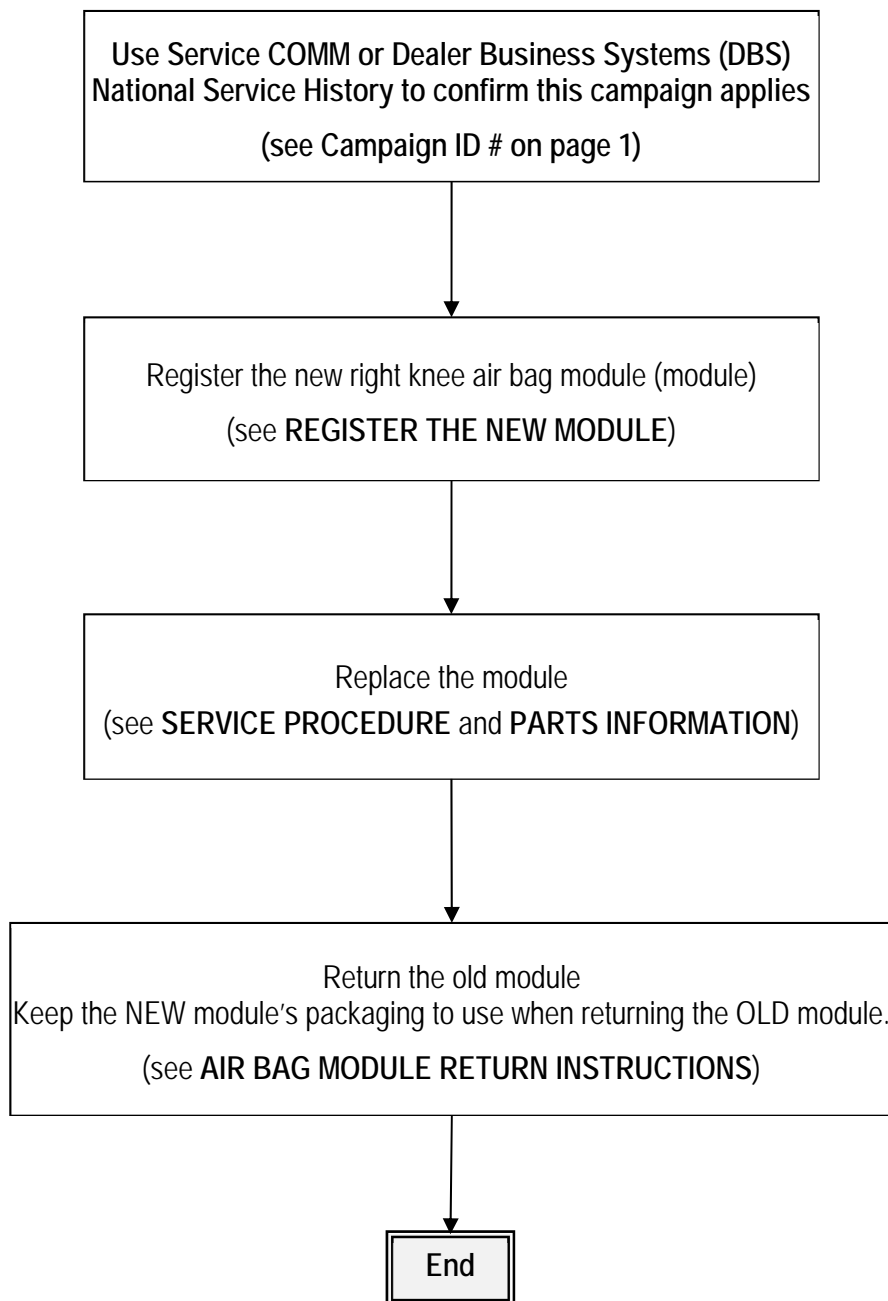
Use Service COMM or Dealer Business Systems (DBS) National Service History to confirm this campaign applies

(see Campaign ID # on page 1)

Register the new right knee air bag module (module)

(see REGISTER THE NEW MODULE)

Replace the module
(see SERVICE PROCEDURE and PARTS INFORMATION)

Return the old module
Keep the NEW module’s packaging to use when returning the OLD module.

(see AIR BAG MODULE RETURN INSTRUCTIONS)

End